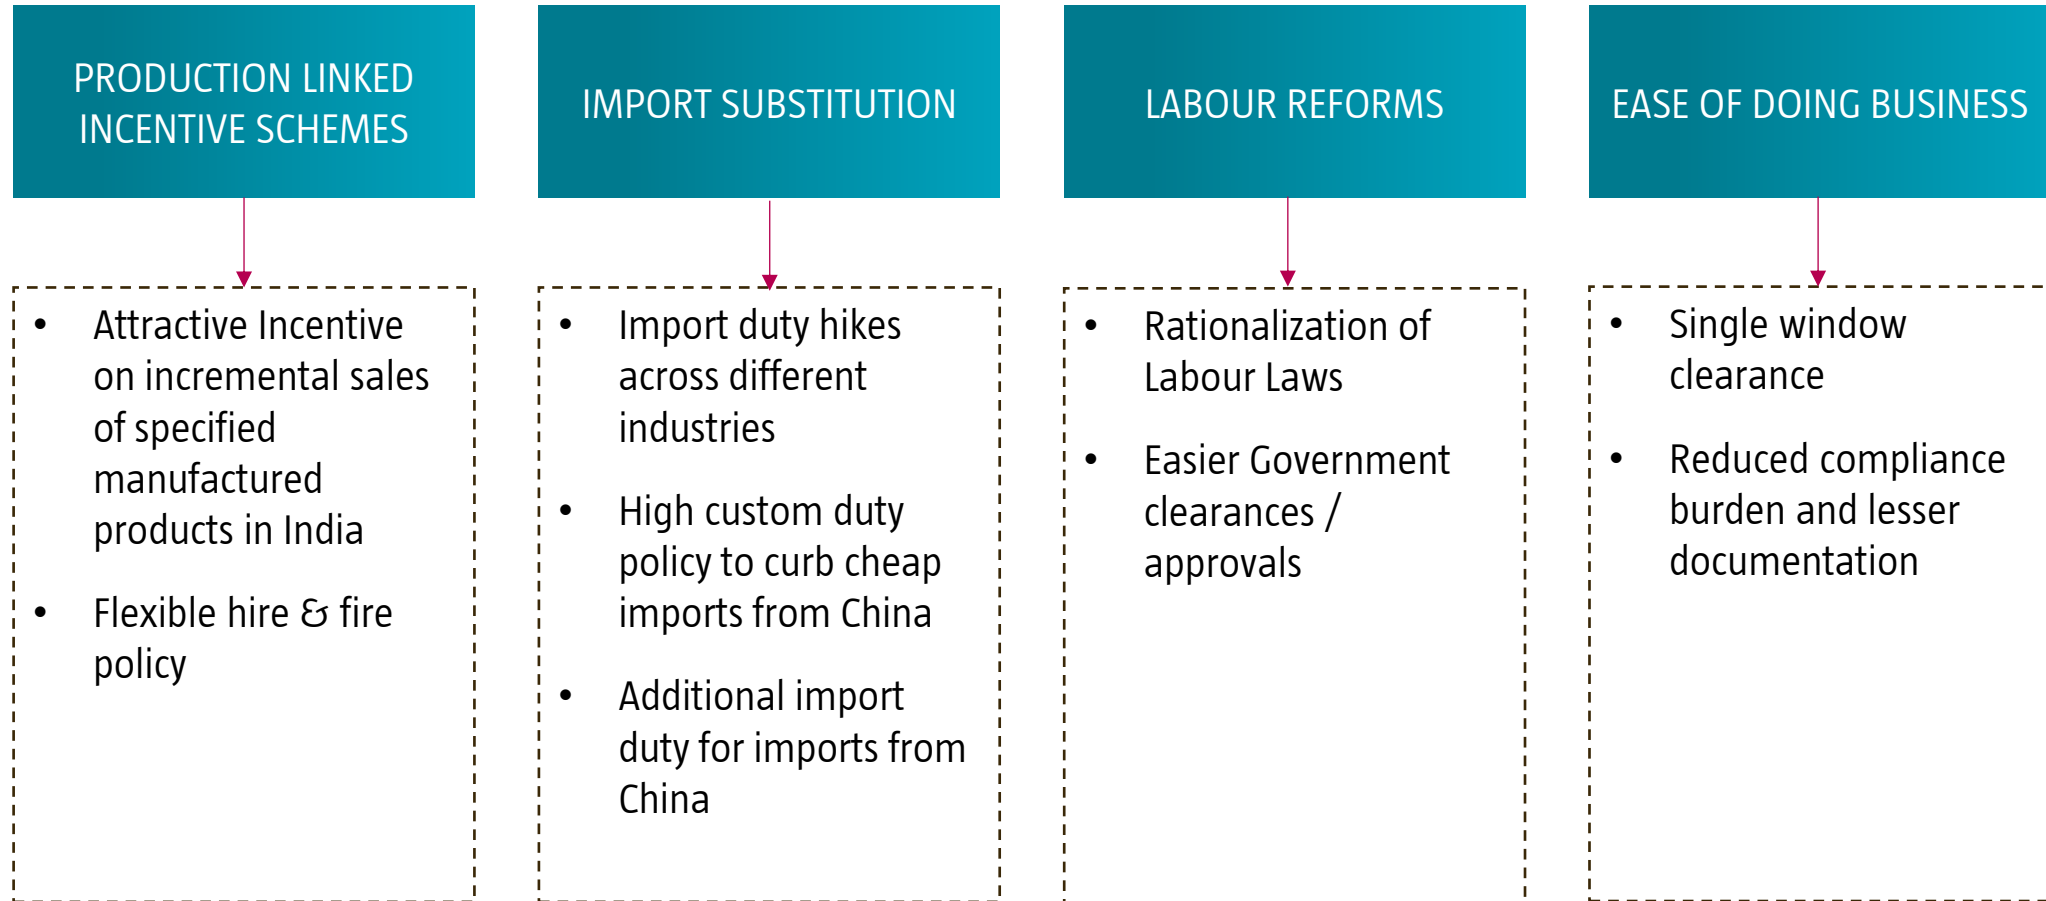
PRODUCTION LINKED INCENTIVE SCHEMES

- Attractive Incentive on incremental sales of specified manufactured products in India
- Flexible hire & fire policy

IMPORT SUBSTITUTION

- Import duty hikes across different industries
- High custom duty policy to curb cheap imports from China
- Additional import duty for imports from China

LABOUR REFORMS

- Rationalization of Labour Laws
- Easier Government clearances / approvals

EASE OF DOING BUSINESS

- Single window clearance
- Reduced compliance burden and lesser documentation